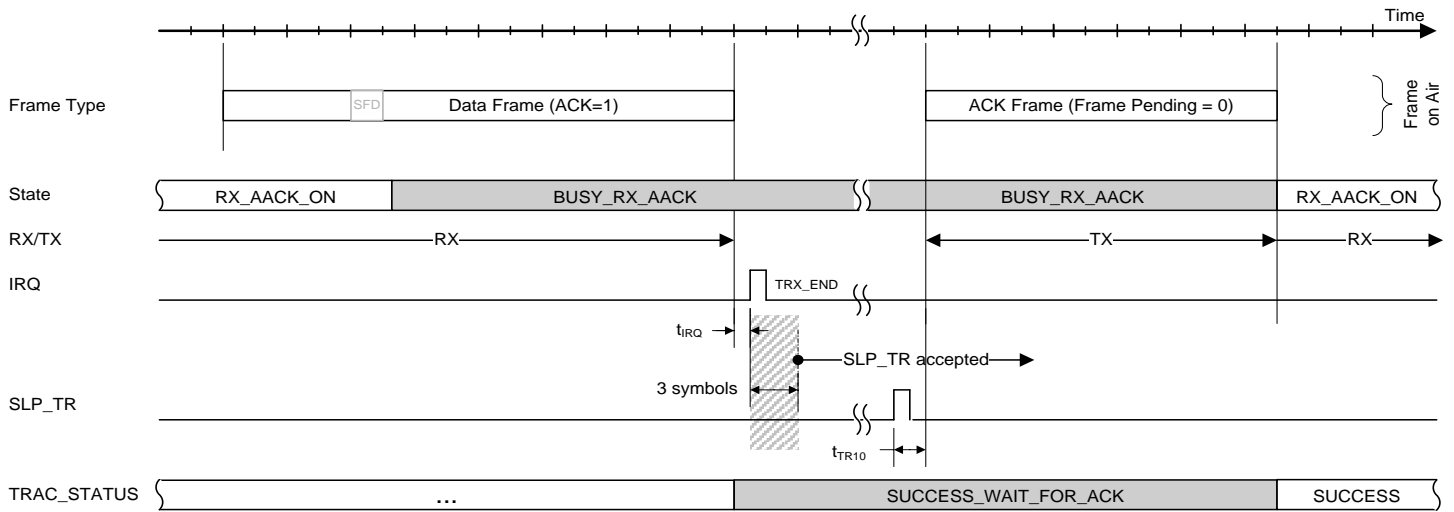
Time

Frame Type

SFD

Data Frame (ACK=1)

ACK Frame (Frame Pending = 0)

Frame on Air

State

RX_AACK_ON

BUSY_RX_AACK

BUSY_RX_AACK

RX_AACK_ON

RX/TX

RX

TX

RX

IRQ

TRX_END

$t_{IRQ}$

SLP_TR accepted

3 symbols

SLP_TR

$t_{TR10}$

TRAC_STATUS

...

SUCCESS_WAIT_FOR_ACK

SUCCESS